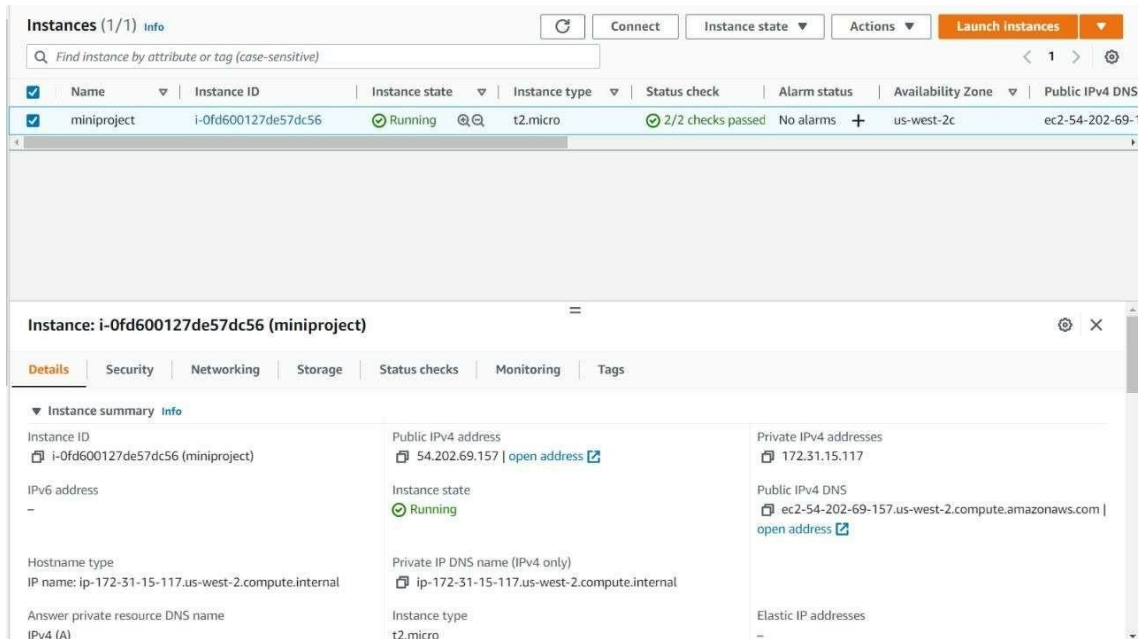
Instances (1/1) Info

Connect | Instance state ▼ | Actions ▼ | Launch instances ▼

Find instance by attribute or tag (case-sensitive)

< 1 >

| Name | Instance ID | Instance state | Instance type | Status check | Alarm status | Availability Zone | Public IPv4 DNS |
|---|---|---|---|---|---|---|---|
| miniproject | i-0fd600127de57dc56 | Running | t2.micro | 2/2 checks passed | No alarms + | us-west-2c | ec2-54-202-69-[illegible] |

Instance: i-0fd600127de57dc56 (miniproject)

Details | Security | Networking | Storage | Status checks | Monitoring | Tags

▼ Instance summary Info

Instance ID
i-0fd600127de57dc56 (miniproject)

Public IPv4 address
54.202.69.157 | open address

Private IPv4 addresses
172.31.15.117

IPv6 address
–

Instance state
Running

Public IPv4 DNS
ec2-54-202-69-157.us-west-2.compute.amazonaws.com | open address

Hostname type
IP name: ip-172-31-15-117.us-west-2.compute.internal

Private IP DNS name (IPv4 only)
ip-172-31-15-117.us-west-2.compute.internal

Answer private resource DNS name
IPv4 (A)

Instance type
t2.micro

Elastic IP addresses
–